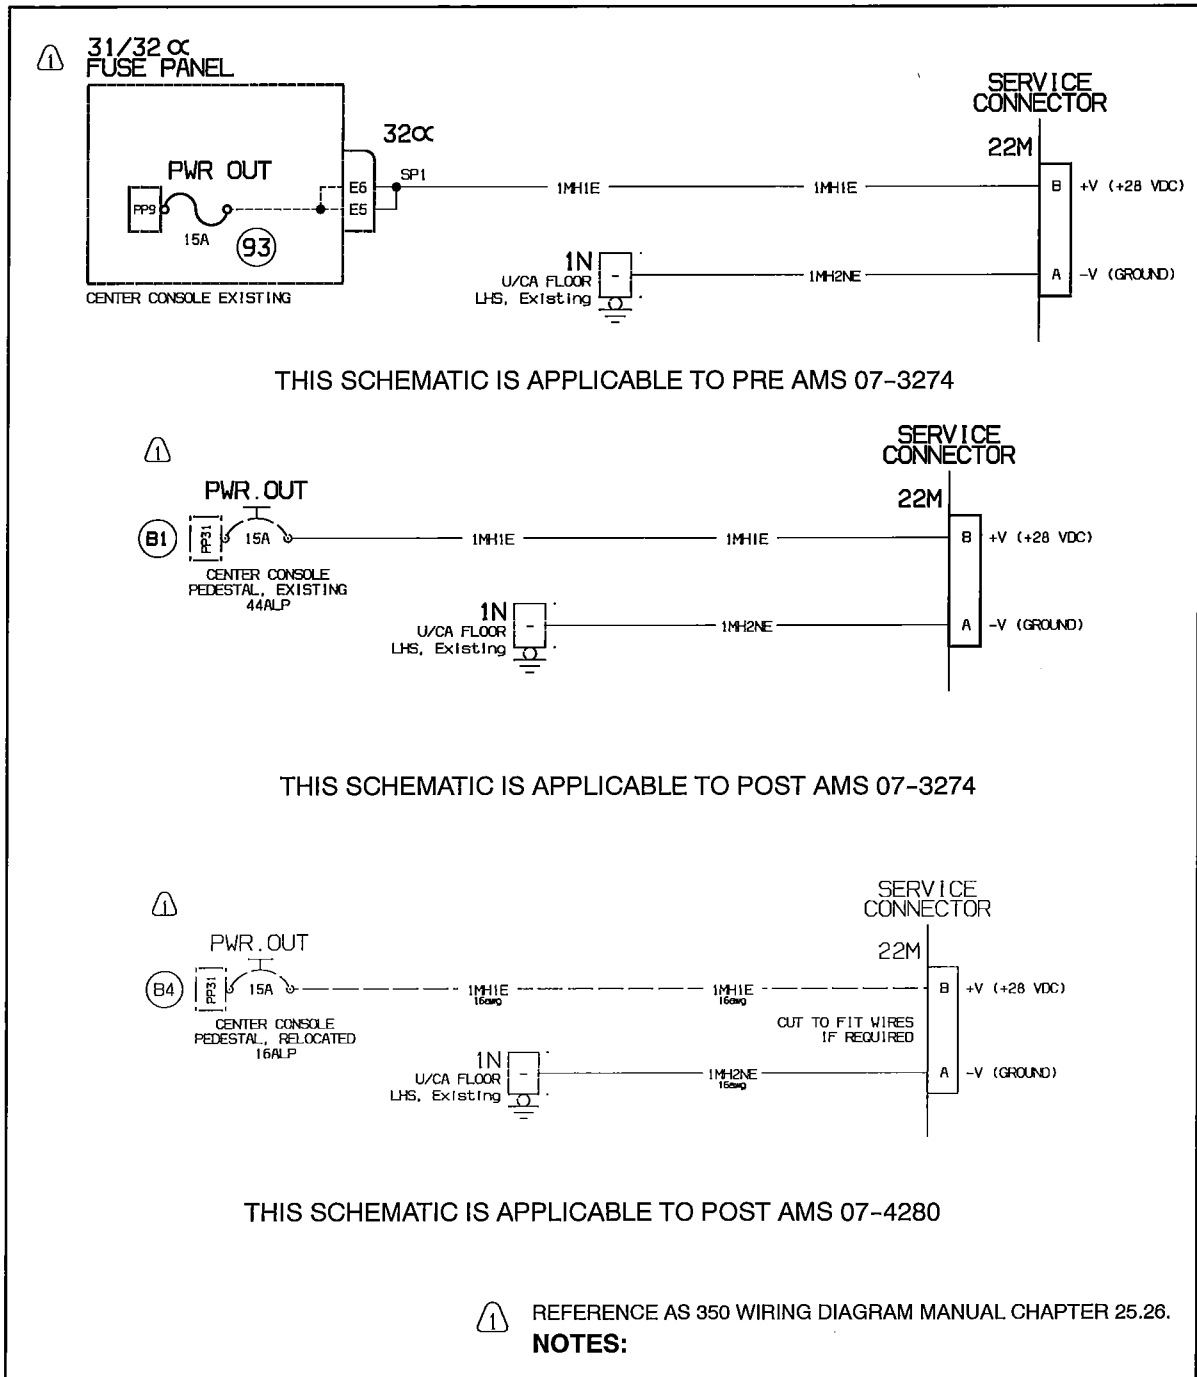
1 31/32 α FUSE PANEL

32α

PWR OUT

PP9

15A

93

E6

E5

SP1

1MH1E

1MH1E

SERVICE CONNECTOR

22M

B +V (+28 VDC)

A -V (GROUND)

1N

U/CA FLOOR LHS, Existing

1MH2NE

CENTER CONSOLE EXISTING

THIS SCHEMATIC IS APPLICABLE TO PRE AMS 07-3274

1

SERVICE CONNECTOR

PWR.OUT

22M

B1

PP31

15A

1MH1E

1MH1E

B +V (+28 VDC)

CENTER CONSOLE PEDESTAL, EXISTING 44ALP

1N

U/CA FLOOR LHS, Existing

1MH2NE

A -V (GROUND)

THIS SCHEMATIC IS APPLICABLE TO POST AMS 07-3274

1

SERVICE CONNECTOR

PWR.OUT

22M

B4

PP31

15A

1MH1E 16awg

1MH1E 16awg

B +V (+28 VDC)

CENTER CONSOLE PEDESTAL, RELOCATED 16ALP

CUT TO FIT WIRES IF REQUIRED

1N

U/CA FLOOR LHS, Existing

1MH2NE 16awg

A -V (GROUND)

THIS SCHEMATIC IS APPLICABLE TO POST AMS 07-4280

1 REFERENCE AS 350 WIRING DIAGRAM MANUAL CHAPTER 25.26.

NOTES: